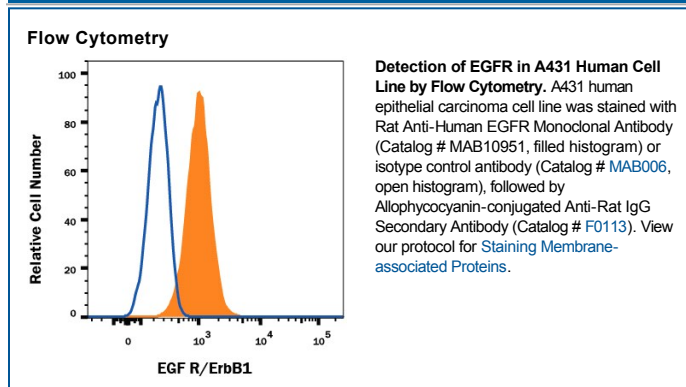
Flow Cytometry

100
80
60
40
20
0
Relative Cell Number
0 $10^3$ $10^4$ $10^5$
EGF R/ErbB1

**Detection of EGFR in A431 Human Cell Line by Flow Cytometry.** A431 human epithelial carcinoma cell line was stained with Rat Anti-Human EGFR Monoclonal Antibody (Catalog # MAB10951, filled histogram) or isotype control antibody (Catalog # MAB006, open histogram), followed by Allophycocyanin-conjugated Anti-Rat IgG Secondary Antibody (Catalog # F0113). View our protocol for Staining Membrane-associated Proteins.